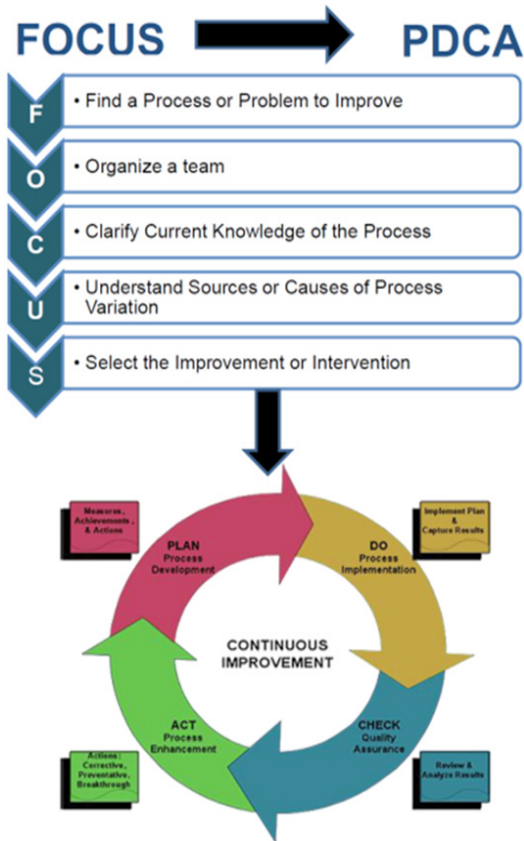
FOCUS PDCA

F
• Find a Process or Problem to Improve

O
• Organize a team

C
• Clarify Current Knowledge of the Process

U
• Understand Sources or Causes of Process Variation

S
• Select the Improvement or Intervention

Measures, Achievements, & Actions

PLAN
Process Development

Implement Plan & Capture Results

DO
Process Implementation

CONTINUOUS IMPROVEMENT

ACT
Process Enhancement

CHECK
Quality Assurance

Actions: Corrective, Preventative, Breakthrough

Review & Analyze Results